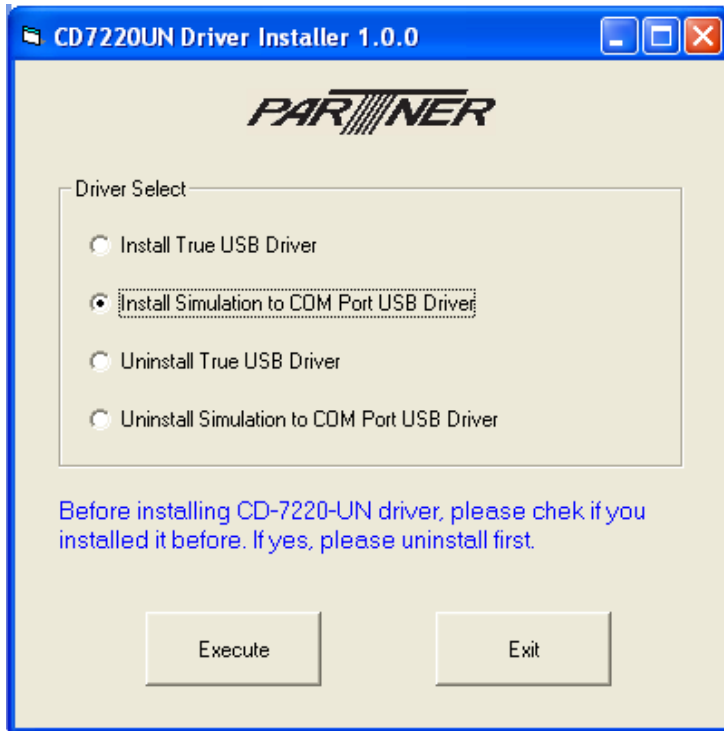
CD7220UN Driver Installer 1.0.0

PARTNER

Driver Select

Install True USB Driver

Install Simulation to COM Port USB Driver

Uninstall True USB Driver

Uninstall Simulation to COM Port USB Driver

Before installing CD-7220-UN driver, please chek if you installed it before. If yes, please uninstall first.

Execute

Exit